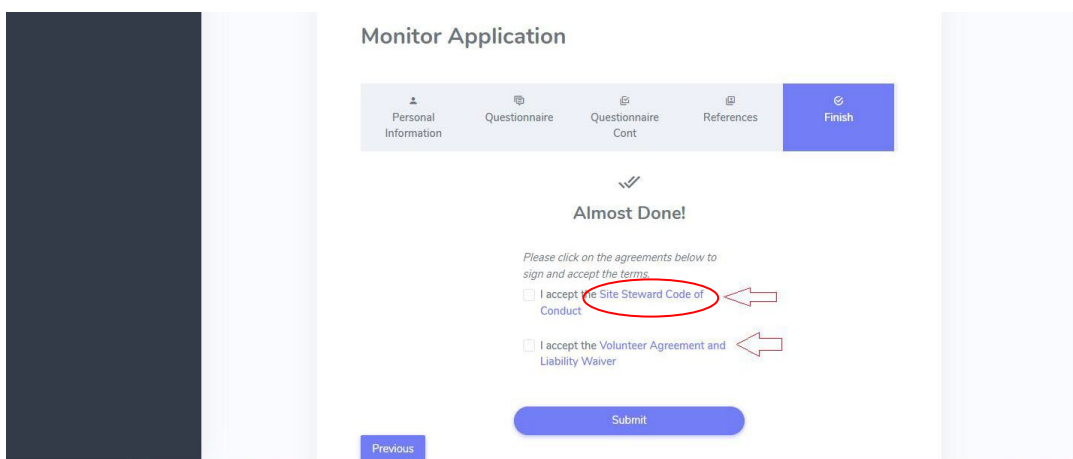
Monitor Application

Personal Information | Questionnaire | Questionnaire Cont | References | Finish

Almost Done!

Please click on the agreements below to sign and accept the terms.

I accept the Site Steward Code of Conduct

I accept the Volunteer Agreement and Liability Waiver

Submit

Previous